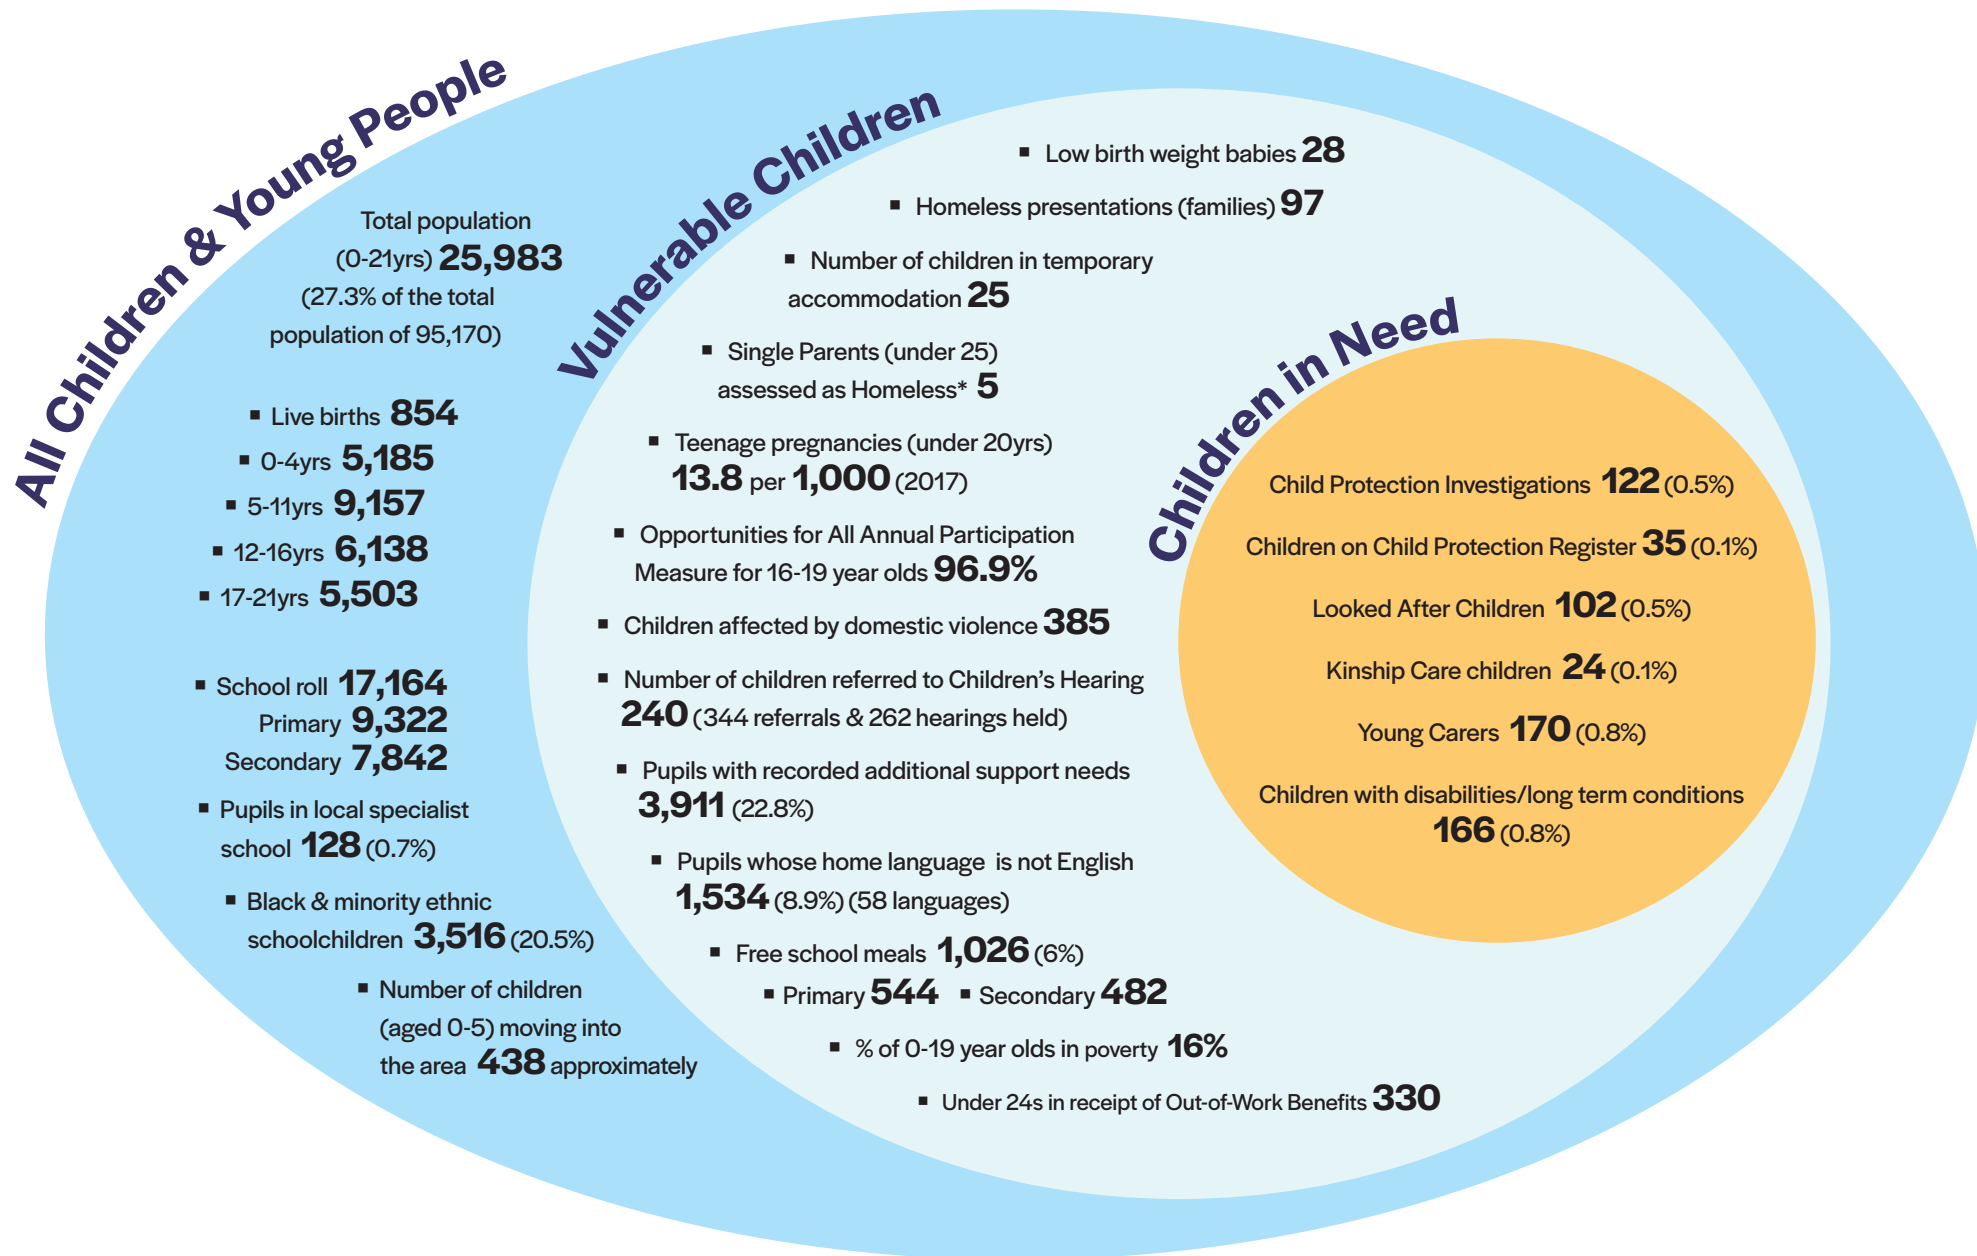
All Children & Young People

Total population (0-21yrs) 25,983 (27.3% of the total population of 95,170)

▪ Live births 854
▪ 0-4yrs 5,185
▪ 5-11yrs 9,157
▪ 12-16yrs 6,138
▪ 17-21yrs 5,503

▪ School roll 17,164
Primary 9,322
Secondary 7,842
▪ Pupils in local specialist school 128 (0.7%)
▪ Black & minority ethnic schoolchildren 3,516 (20.5%)
▪ Number of children (aged 0-5) moving into the area 438 approximately

Vulnerable Children

▪ Low birth weight babies 28
▪ Homeless presentations (families) 97
▪ Number of children in temporary accommodation 25
▪ Single Parents (under 25) assessed as Homeless* 5
▪ Teenage pregnancies (under 20yrs) 13.8 per 1,000 (2017)
▪ Opportunities for All Annual Participation Measure for 16-19 year olds 96.9%
▪ Children affected by domestic violence 385
▪ Number of children referred to Children's Hearing 240 (344 referrals & 262 hearings held)
▪ Pupils with recorded additional support needs 3,911 (22.8%)
▪ Pupils whose home language is not English 1,534 (8.9%) (58 languages)
▪ Free school meals 1,026 (6%)
▪ Primary 544 ▪ Secondary 482
▪ % of 0-19 year olds in poverty 16%
▪ Under 24s in receipt of Out-of-Work Benefits 330

Children in Need

Child Protection Investigations 122 (0.5%)
Children on Child Protection Register 35 (0.1%)
Looked After Children 102 (0.5%)
Kinship Care children 24 (0.1%)
Young Carers 170 (0.8%)
Children with disabilities/long term conditions 166 (0.8%)